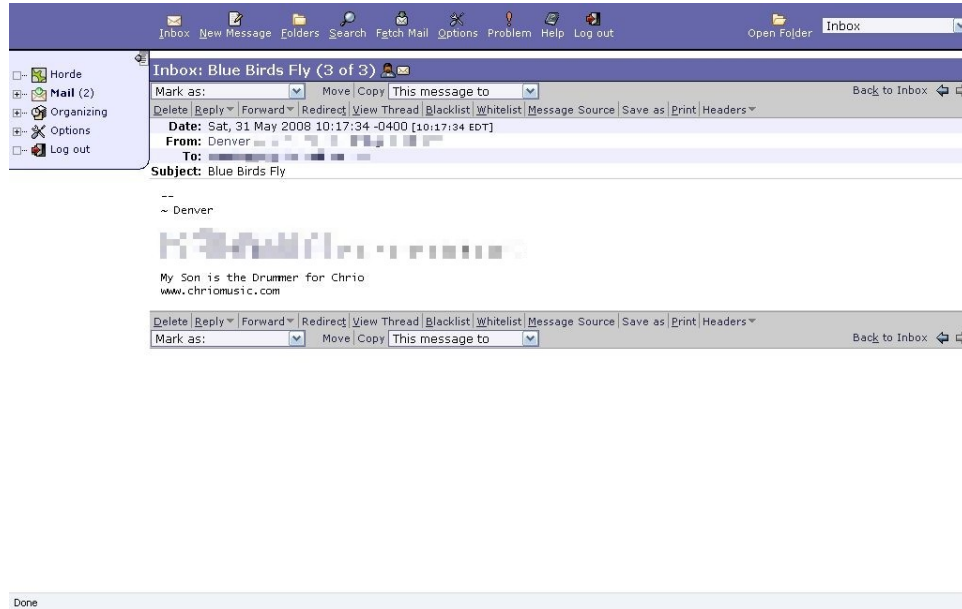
Inbox New Message Folders Search Fetch Mail Options Problem Help Log out

Open Folder Inbox

Horde
Mail (2)
Organizing
Options
Log out

Inbox: Blue Birds Fly (3 of 3)

Mark as: Move Copy This message to

Back to Inbox

Delete | Reply | Forward | Redirect | View Thread | Blacklist | Whitelist | Message Source | Save as | Print | Headers

Date: Sat, 31 May 2008 10:17:34 -0400 [10:17:34 EDT]
From: Denver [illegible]
To: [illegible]
Subject: Blue Birds Fly

--
~ Denver

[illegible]

My Son is the Drummer for Chrio
www.chriomusic.com

Delete | Reply | Forward | Redirect | View Thread | Blacklist | Whitelist | Message Source | Save as | Print | Headers

Mark as: Move Copy This message to

Back to Inbox

Done